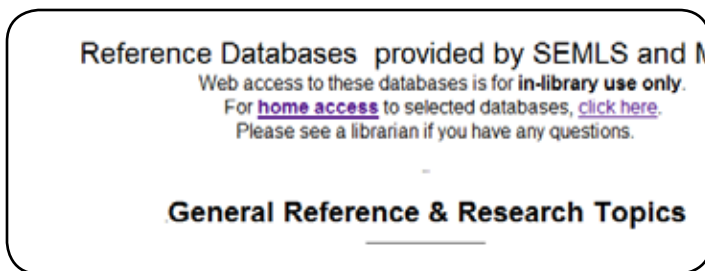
Reference Databases provided by SEMLS and M

Web access to these databases is for **in-library use only**.
For **home access** to selected databases, click here.
Please see a librarian if you have any questions.

General Reference & Research Topics